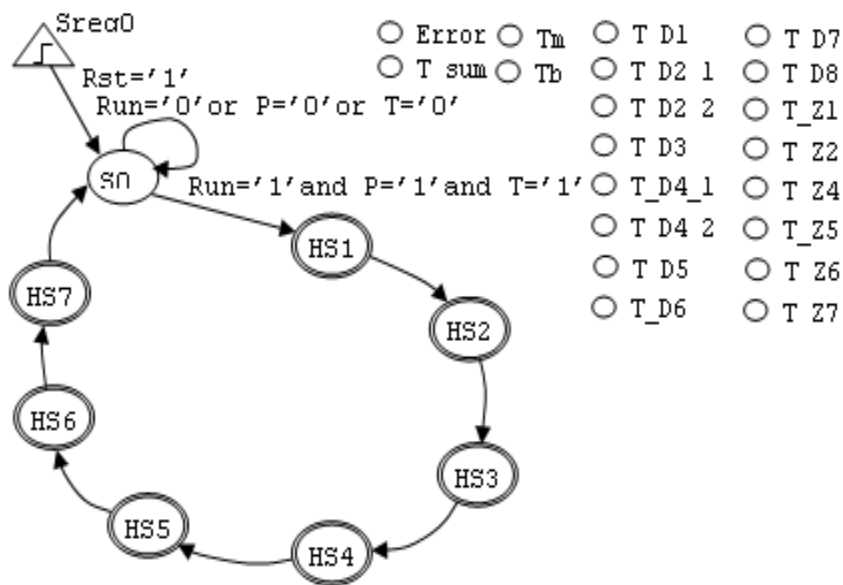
Sreg0
Rst='1'
Run='0'or P='0'or T='0'
S0
Run='1'and P='1'and T='1'
HS1
HS2
HS3
HS4
HS5
HS6
HS7

Error
T sum
Tm
Tb
T D1
T D2 1
T D2 2
T D3
T_D4_1
T D4 2
T D5
T_D6
T D7
T D8
T_Z1
T Z2
T Z4
T_Z5
T Z6
T Z7